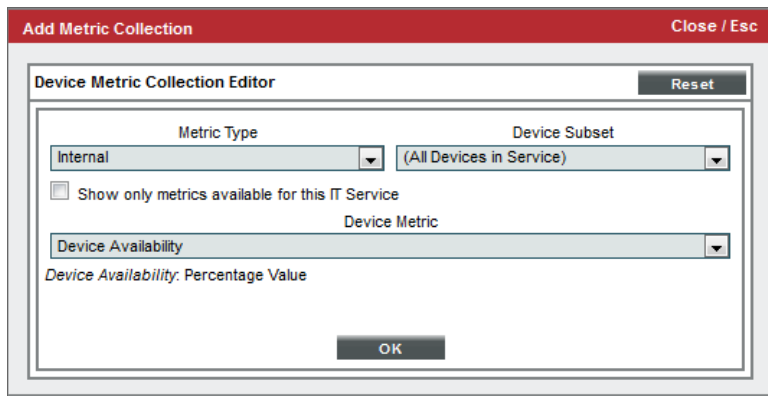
Add Metric Collection

Close / Esc

Device Metric Collection Editor

Reset

Metric Type

Internal

Device Subset

(All Devices in Service)

Show only metrics available for this IT Service

Device Metric

Device Availability

*Device Availability*: Percentage Value

OK